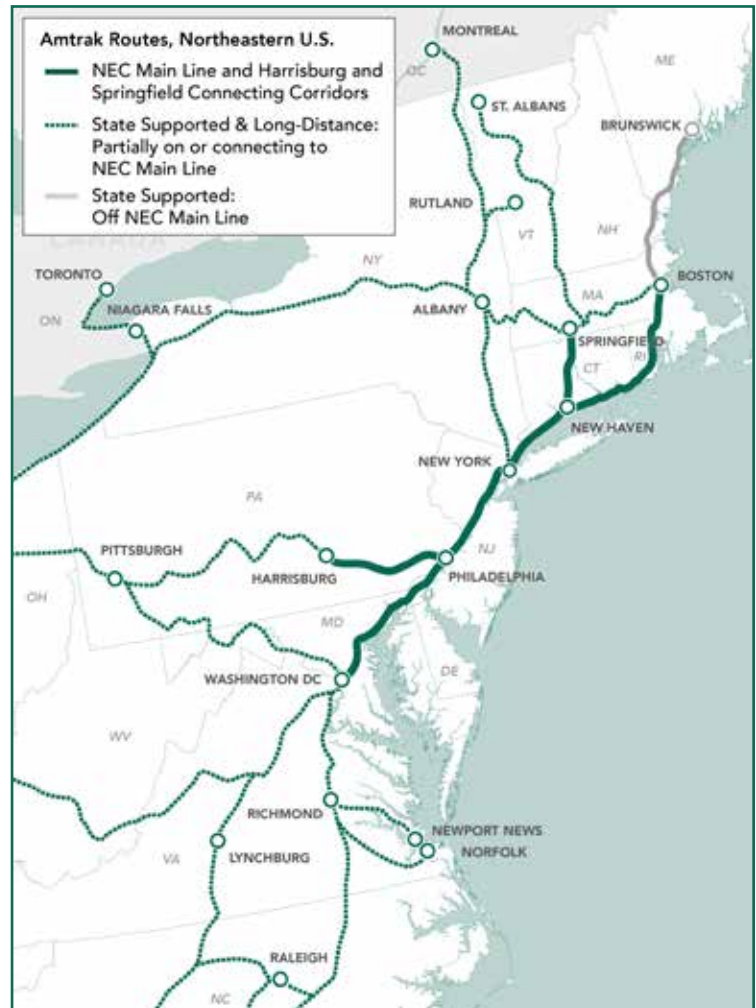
Amtrak Routes, Northeastern U.S.

NEC Main Line and Harrisburg and Springfield Connecting Corridors

State Supported & Long-Distance: Partially on or connecting to NEC Main Line

State Supported: Off NEC Main Line

CANADA

MONTREAL

QC

ME

ST. ALBANS

BRUNSWICK

RUTLAND

VT

NH

TORONTO

NY

ON

NIAGARA FALLS

ALBANY

MA

BOSTON

SPRINGFIELD

CT

RI

NEW HAVEN

NEW YORK

PA

PITTSBURGH

NJ

HARRISBURG

PHILADELPHIA

OH

MD

DE

WASHINGTON DC

WV

RICHMOND

NEWPORT NEWS

NORFOLK

VA

LYNCHBURG

RALEIGH

NC